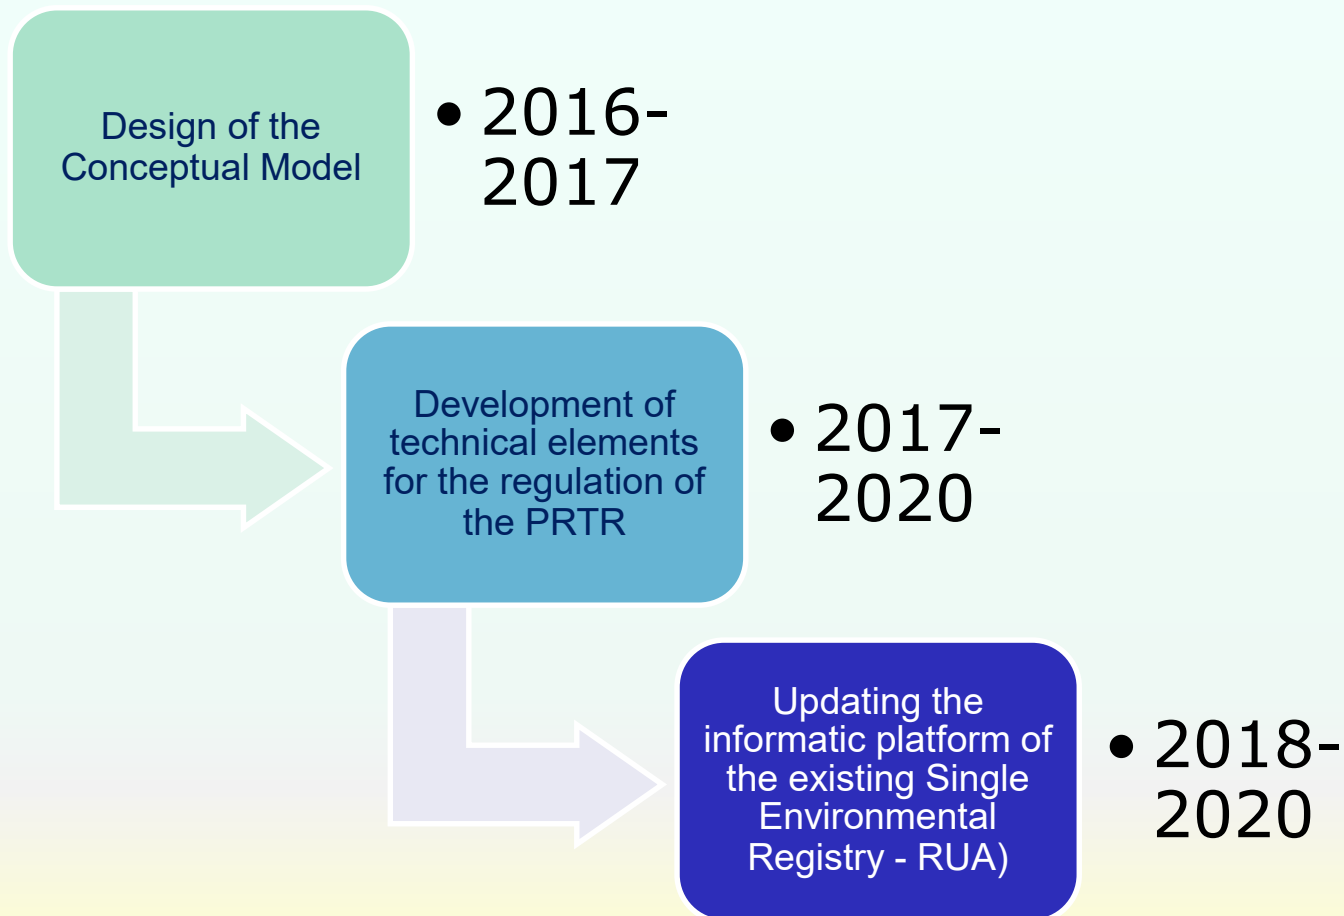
Design of the Conceptual Model

• 2016-2017

Development of technical elements for the regulation of the PRTR

• 2017-2020

Updating the informatic platform of the existing Single Environmental Registry - RUA)

• 2018-2020